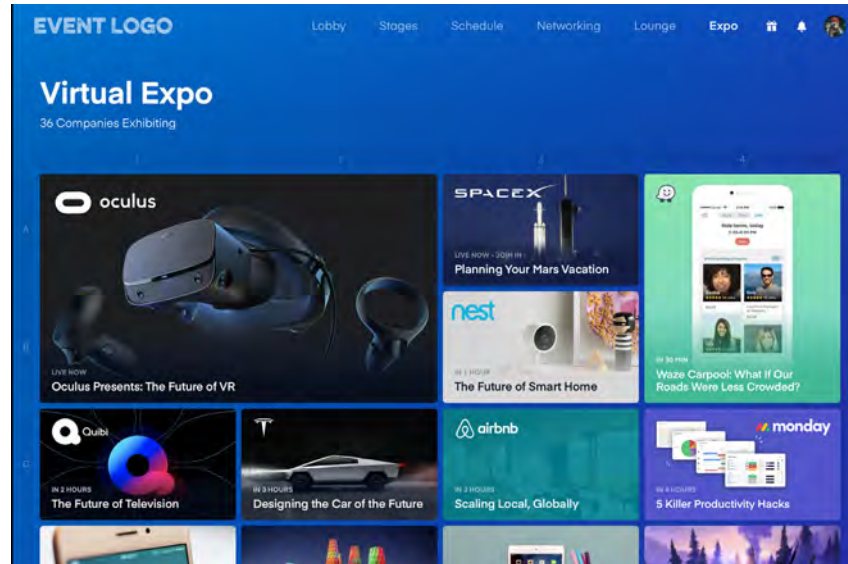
EVENT LOGO

Lobby Stages Schedule Networking Lounge Expo

Virtual Expo

36 Companies Exhibiting

1 2 3 4

A

B

C

oculus

LIVE NOW

Oculus Presents: The Future of VR

SPACEX

LIVE NOW · JOIN IN

Planning Your Mars Vacation

nest

IN 1 HOUR

The Future of Smart Home

IN 30 MIN

Waze Carpool: What If Our Roads Were Less Crowded?

Quibi

IN 2 HOURS

The Future of Television

IN 3 HOURS

Designing the Car of the Future

airbnb

IN 3 HOURS

Scaling Local, Globally

monday

IN 4 HOURS

5 Killer Productivity Hacks